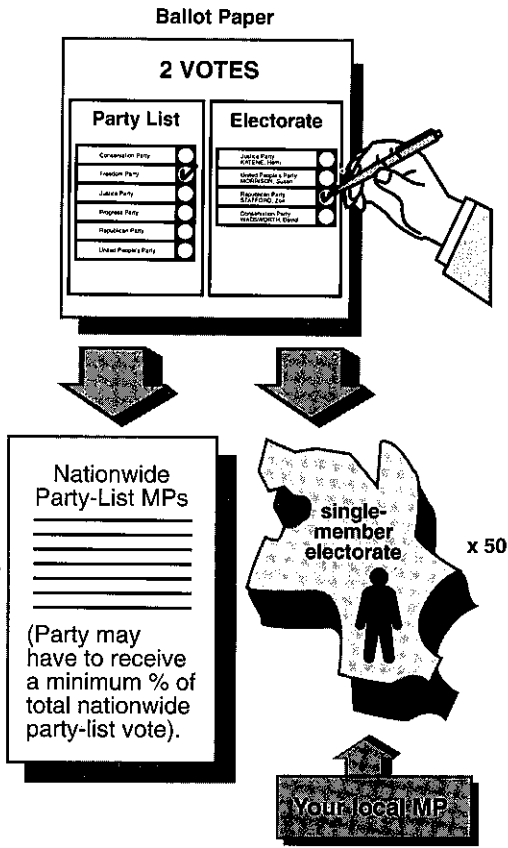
Ballot Paper

2 VOTES

Party List

Conservation Party
Freedom Party
Justice Party
Progress Party
Republican Party
United People's Party

Electorate

Justice Party
KATENE, Hemi
United People's Party
MORRISON, Susan
Republican Party
STAFFORD, Zoe
Conservation Party
WADSWORTH, David

Nationwide Party-List MPs

(Party may have to receive a minimum % of total nationwide party-list vote).

single-member electorate

x 50

Your local MP